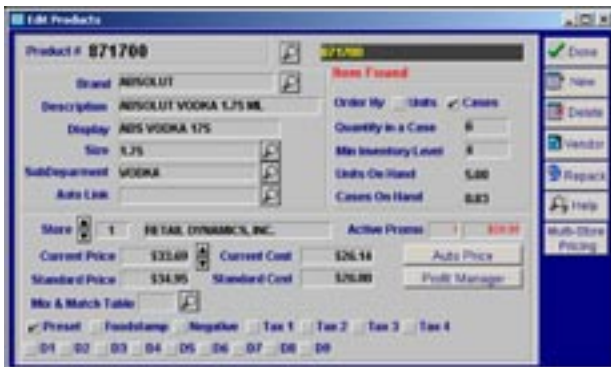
Edit Products

Product # 871700

8/7/00

Item Found

Brand ABSOLUT

Description ABSOLUT VODKA 1.75 ML

Display ABS VODKA 175

Size 1.75

SubDepartment VODKA

Auto Link

Order By Units Cases

Quantity in a Case 6

Min Inventory Level 4

Units On Hand 5.00

Cases On Hand 0.83

Store 1 RETAIL DYNAMICS, INC.

Active Promo 1 $29.99

Current Price $33.69

Current Cost $26.14

Standard Price $34.95

Standard Cost $26.00

Auto Price

Profit Manager

Mix & Match Table

Preset Foodstamp Negative Tax 1 Tax 2 Tax 3 Tax 4

D1 D2 D3 D4 D5 D6 D7 D8 D9

Done

New

Delete

Vendor

Repack

Help

Multi-Store Pricing